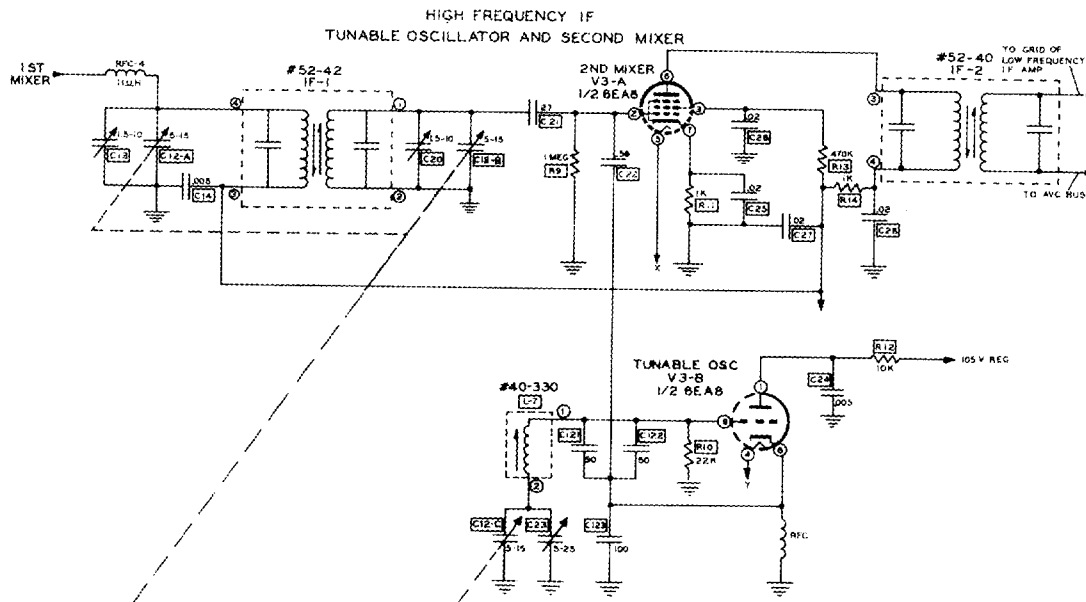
HIGH FREQUENCY IF
TUNABLE OSCILLATOR AND SECOND MIXER

1ST MIXER

RFC-4
10μH

#52-42
IF-1

1.5-10
5-15
C13
C12-A
.005
C14

1.5-10
5-15
C20
C18-B

27
C21

1MEG
R9

.56
C22

2ND MIXER
V3-A
1/2 6EA8

.02
C28

1K
R11

.02
C25

.02
C27

X

470K
R13
1K
R14

.02
C26

#52-40
IF-2
TO GRID OF LOW FREQUENCY IF AMP

TO AVC BUS

TUNABLE OSC
V3-B
1/2 6EA8

R12
10K
105 V REG

C24
.005

#40-330
L-7

C121
50
C122
50

R10
22K

Y

C12-C
5-15
C23
5-25
C123
100

RFC